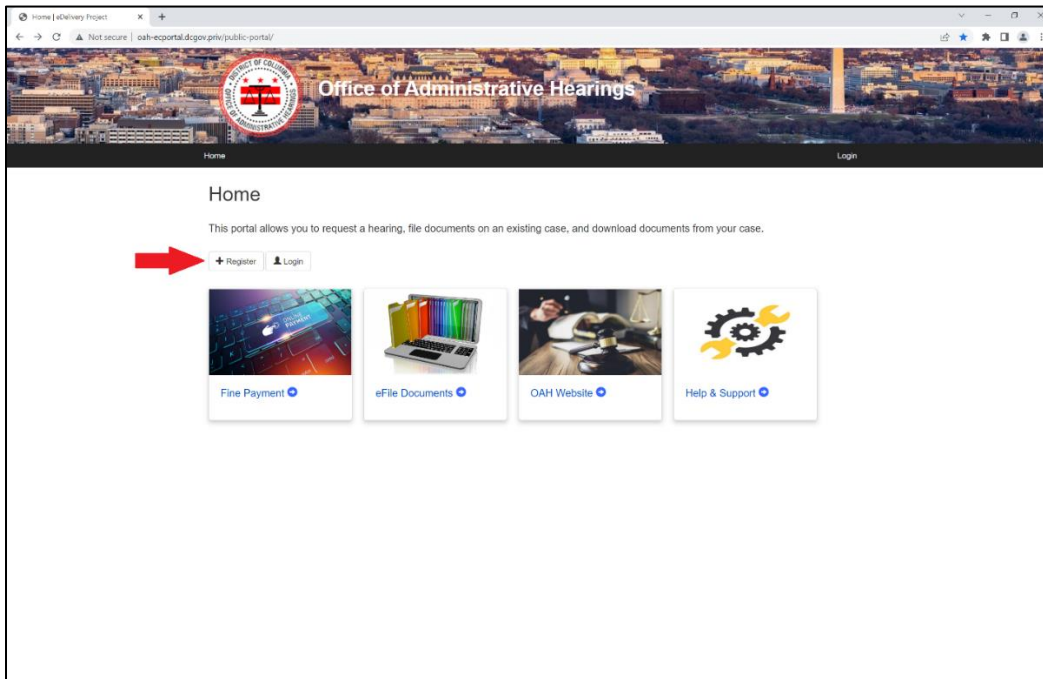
Home | eDelivery Project

Not secure | oah-ecportal.dcgov.priv/public-portal/

DISTRICT OF COLUMBIA OFFICE OF ADMINISTRATIVE HEARINGS

Office of Administrative Hearings

Home

Login

Home

This portal allows you to request a hearing, file documents on an existing case, and download documents from your case.

Register

Login

ONLINE PAYMENT

Fine Payment

eFile Documents

OAH Website

Help & Support